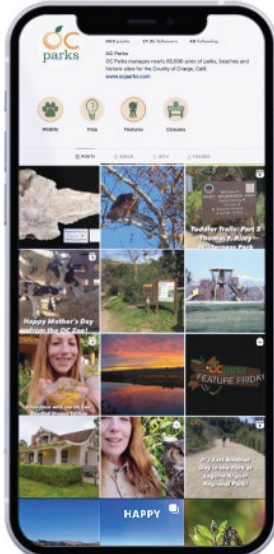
OC parks

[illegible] posts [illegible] followers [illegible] following

OC Parks
OC Parks manages nearly 60,000 acres of parks, beaches and historic sites for the County of Orange, Calif.
www.ocparks.com

Wildlife Trivia Features Closures

POSTS REELS IGTV TAGGED

Toddler Trails: Part 3 Thomas F. Riley Wilderness Park

Happy Mother's Day from the OC Zoo!

OC parks FEATURE FRIDAY

It's Earth Day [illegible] in the Park at Laguna Niguel Regional Park!

HAPPY